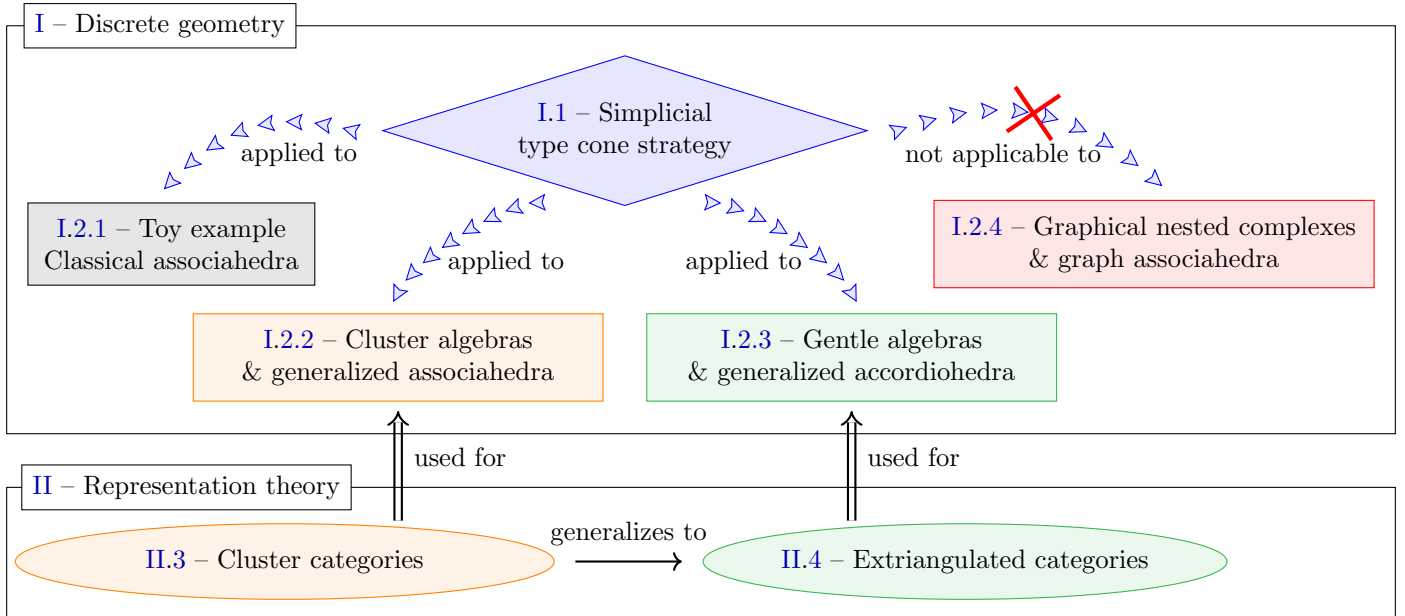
I – Discrete geometry

I.1 – Simplicial type cone strategy

applied to

not applicable to

I.2.1 – Toy example Classical associahedra

applied to

applied to

I.2.4 – Graphical nested complexes & graph associahedra

I.2.2 – Cluster algebras & generalized associahedra

I.2.3 – Gentle algebras & generalized accordiohedra

used for

used for

II – Representation theory

generalizes to

II.3 – Cluster categories

II.4 – Extriangulated categories